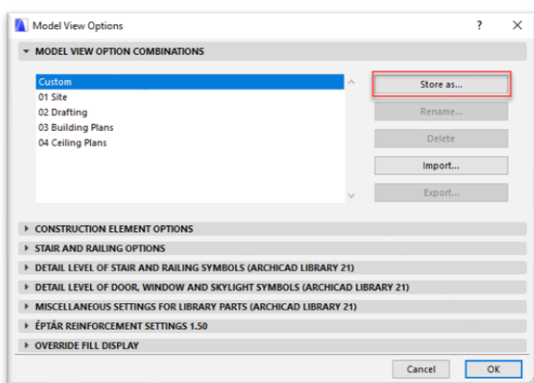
Model View Options

?

MODEL VIEW OPTION COMBINATIONS

Custom
01 Site
02 Drafting
03 Building Plans
04 Ceiling Plans

Store as...

Rename...

Delete

Import...

Export...

CONSTRUCTION ELEMENT OPTIONS

STAIR AND RAILING OPTIONS

DETAIL LEVEL OF STAIR AND RAILING SYMBOLS (ARCHICAD LIBRARY 21)

DETAIL LEVEL OF DOOR, WINDOW AND SKYLIGHT SYMBOLS (ARCHICAD LIBRARY 21)

MISCELLANEOUS SETTINGS FOR LIBRARY PARTS (ARCHICAD LIBRARY 21)

ÉPTÁR REINFORCEMENT SETTINGS 1.50

OVERRIDE FILL DISPLAY

Cancel

OK